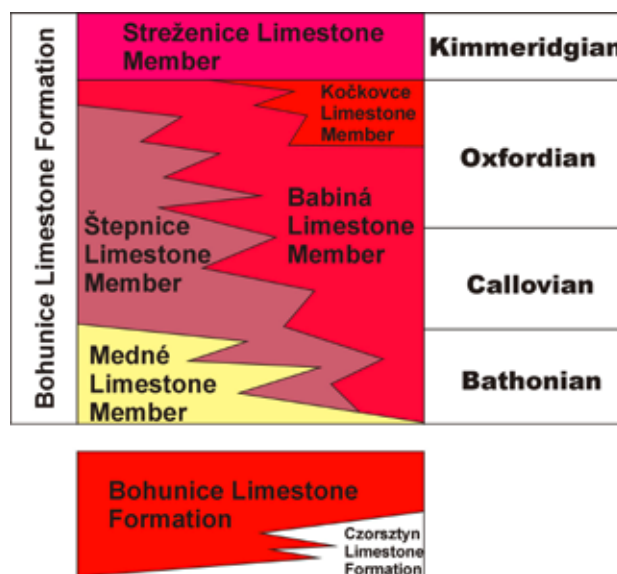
Bohunice Limestone Formation

Streženice Limestone Member

Kimmeridgian

Kočkovce Limestone Member

Oxfordian

Babiná Limestone Member

Štepnice Limestone Member

Callovian

Medné Limestone Member

Bathonian

Bohunice Limestone Formation

Czorsztyn Limestone Formation